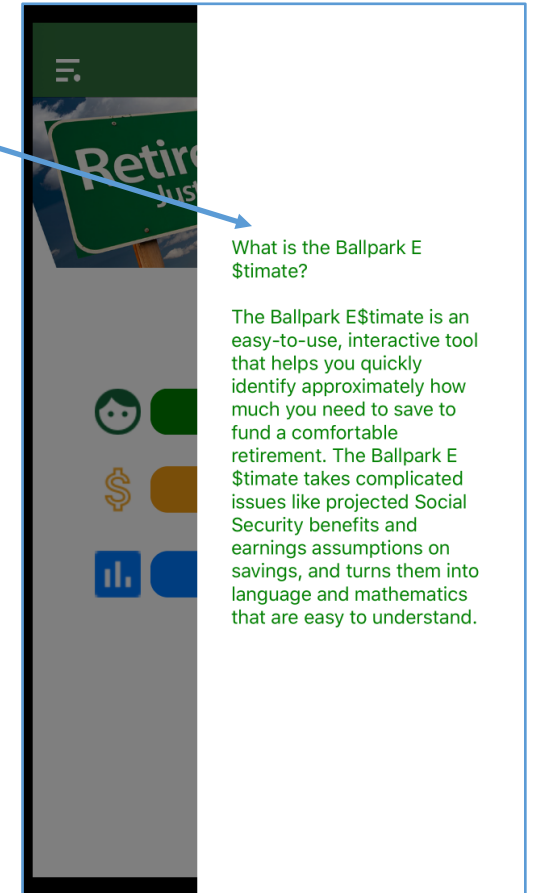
Retire
Just

What is the Ballpark E$timate?

The Ballpark E$timate is an easy-to-use, interactive tool that helps you quickly identify approximately how much you need to save to fund a comfortable retirement. The Ballpark E$timate takes complicated issues like projected Social Security benefits and earnings assumptions on savings, and turns them into language and mathematics that are easy to understand.